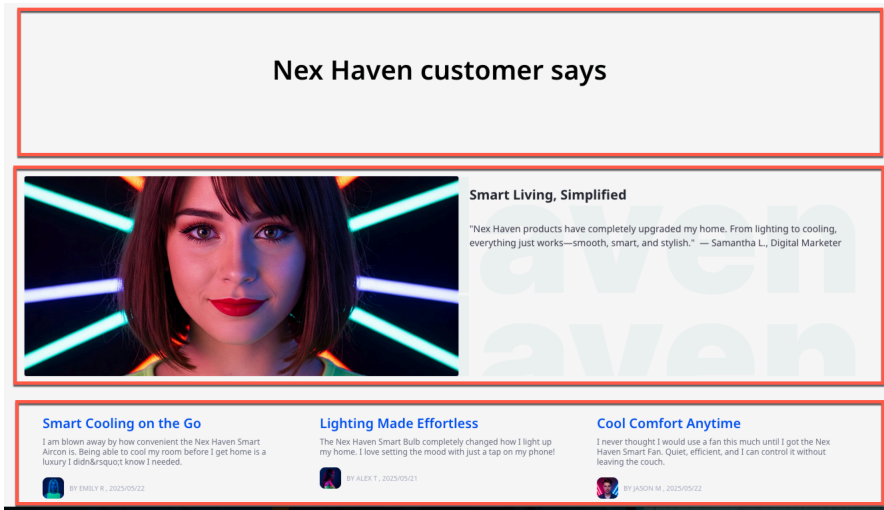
Nex Haven customer says

Smart Living, Simplified

"Nex Haven products have completely upgraded my home. From lighting to cooling, everything just works—smooth, smart, and stylish." — Samantha L., Digital Marketer

Smart Cooling on the Go

I am blown away by how convenient the Nex Haven Smart Aircon is. Being able to cool my room before I get home is a luxury I didn&rsquo;t know I needed.

BY EMILY R , 2025/05/22

Lighting Made Effortless

The Nex Haven Smart Bulb completely changed how I light up my home. I love setting the mood with just a tap on my phone!

BY ALEX T , 2025/05/21

Cool Comfort Anytime

I never thought I would use a fan this much until I got the Nex Haven Smart Fan. Quiet, efficient, and I can control it without leaving the couch.

BY JASON M , 2025/05/22